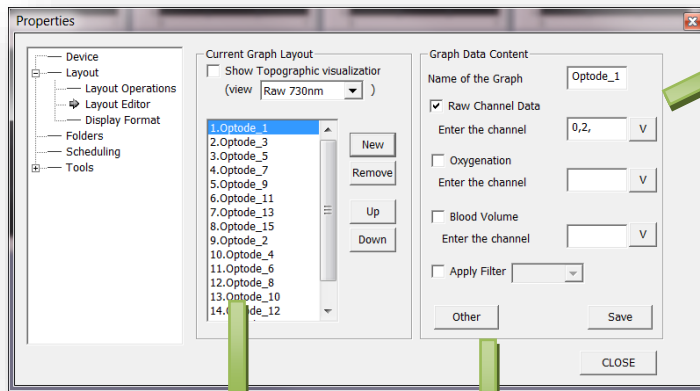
Properties

Device
Layout
Layout Operations
Layout Editor
Display Format
Folders
Scheduling
Tools

Current Graph Layout
Show Topographic visualizatior
(view Raw 730nm )

1.Optode_1
2.Optode_3
3.Optode_5
4.Optode_7
5.Optode_9
6.Optode_11
7.Optode_13
8.Optode_15
9.Optode_2
10.Optode_4
11.Optode_6
12.Optode_8
13.Optode_10
14.O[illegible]ode_12

New
Remove
Up
Down

Graph Data Content
Name of the Graph Optode_1
Raw Channel Data
Enter the channel 0,2, V
Oxygenation
Enter the channel V
Blood Volume
Enter the channel V
Apply Filter

Other
Save

CLOSE